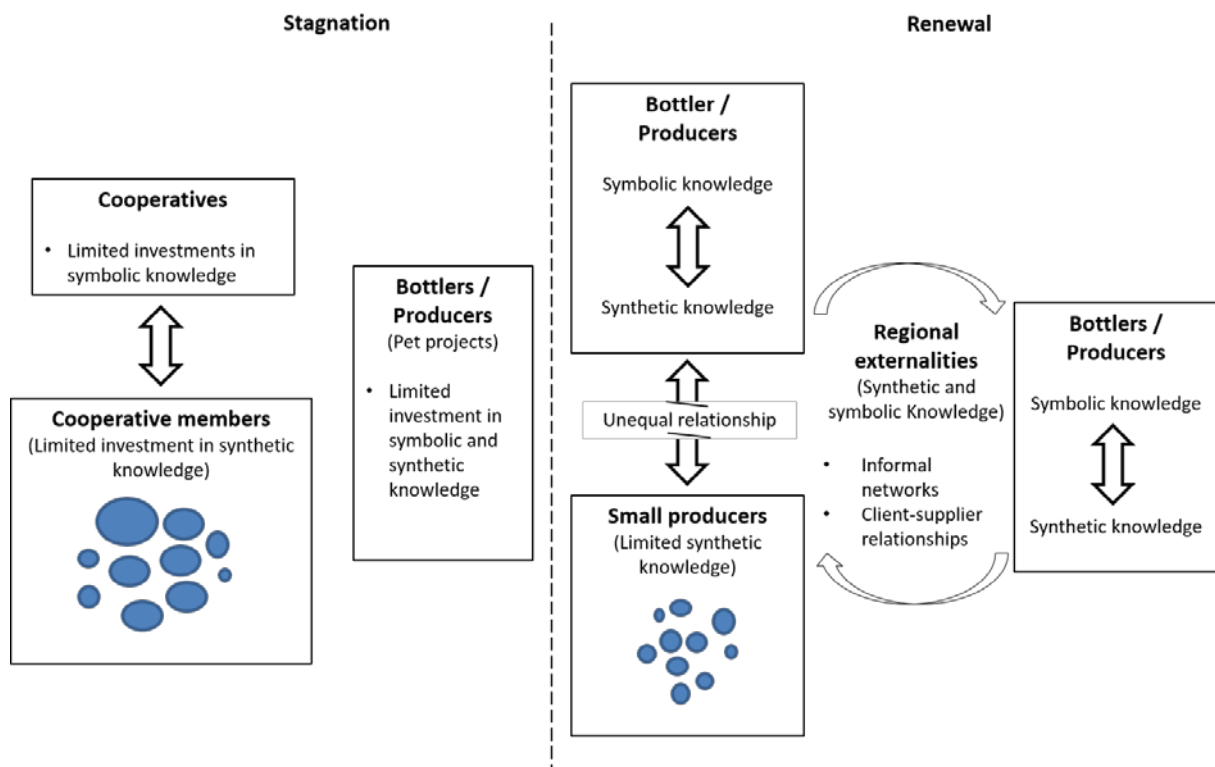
Stagnation

Renewal

Cooperatives

- Limited investments in symbolic knowledge

Cooperative members
(Limited investment in synthetic knowledge)

Bottlers / Producers
(Pet projects)

- Limited investment in symbolic and synthetic knowledge

Bottler / Producers

Symbolic knowledge

Synthetic knowledge

Unequal relationship

Small producers
(Limited synthetic knowledge)

Regional externalities
(Synthetic and symbolic Knowledge)

- Informal networks
- Client-supplier relationships

Bottlers / Producers

Symbolic knowledge

Synthetic knowledge